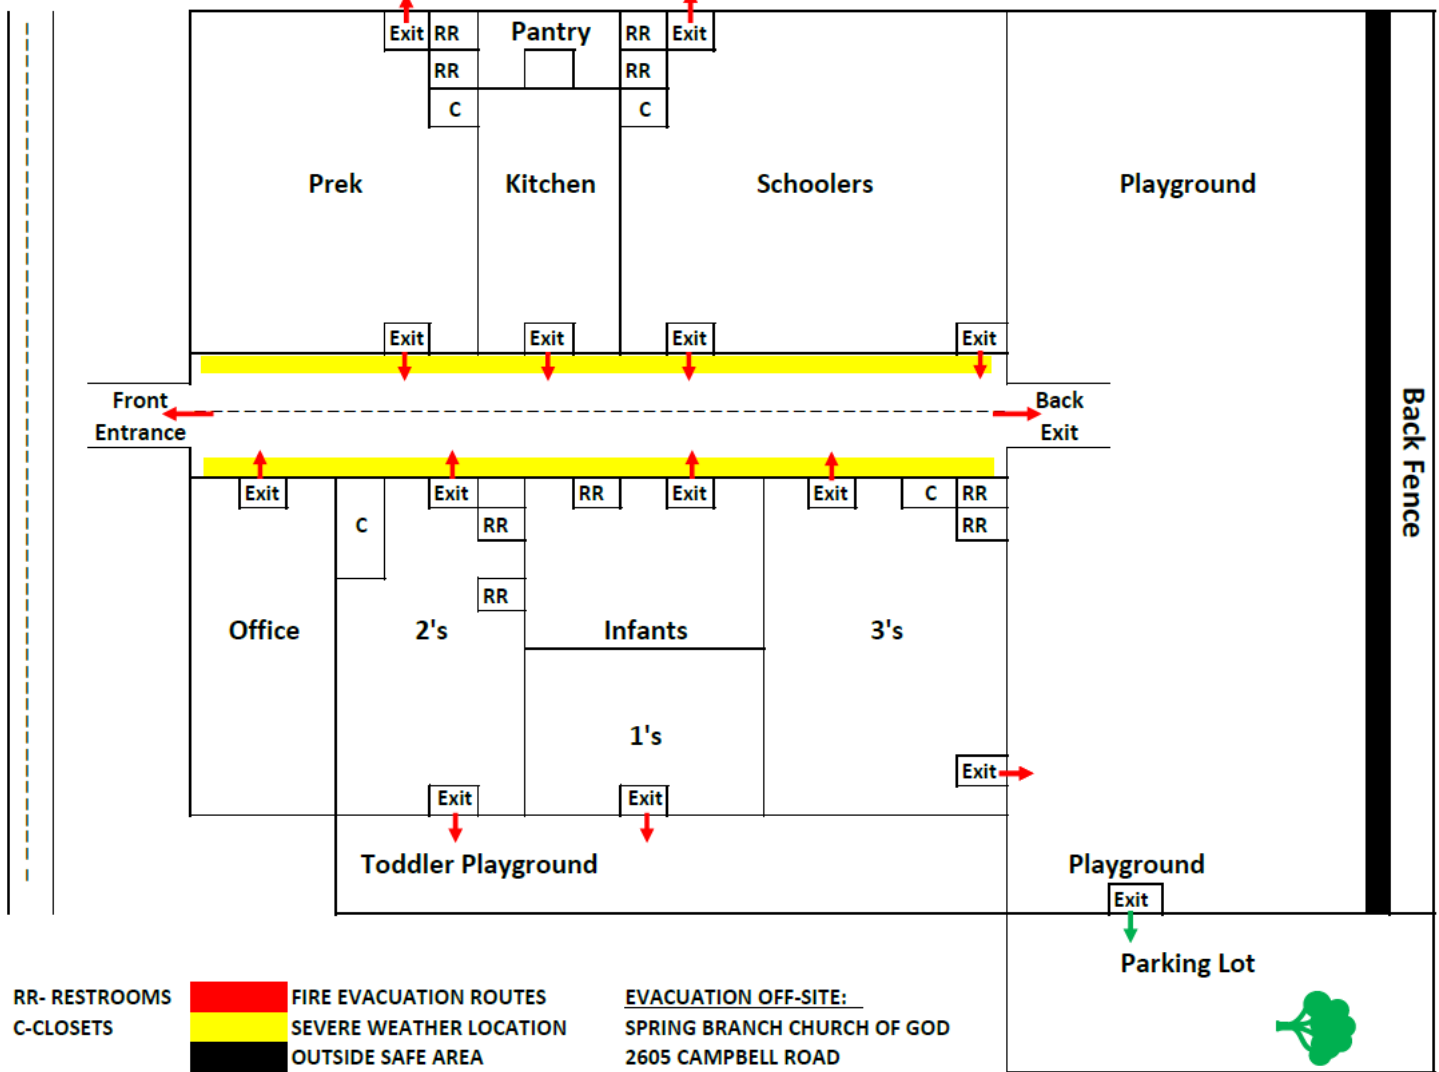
Exit RR Pantry RR Exit
RR RR
C C

Prek
Kitchen
Schoolers
Playground

Exit Exit Exit Exit

Front Entrance
Back Exit

Exit C Exit RR Exit Exit C RR
RR RR
RR

Office
2's
Infants
3's
1's

Exit
Exit Exit

Toddler Playground
Playground
Exit
Parking Lot

Back Fence

RR- RESTROOMS
C-CLOSETS

FIRE EVACUATION ROUTES
SEVERE WEATHER LOCATION
OUTSIDE SAFE AREA

EVACUATION OFF-SITE:
SPRING BRANCH CHURCH OF GOD
2605 CAMPBELL ROAD